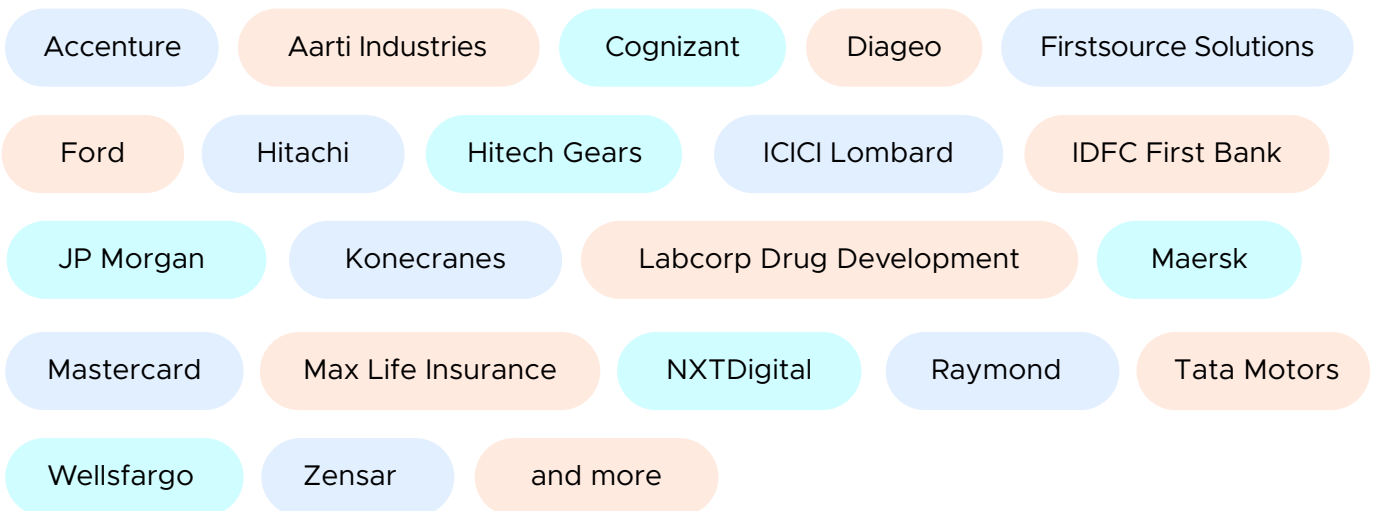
Accenture Aarti Industries Cognizant Diageo Firstsource Solutions

Ford Hitachi Hitech Gears ICICI Lombard IDFC First Bank

JP Morgan Konecranes Labcorp Drug Development Maersk

Mastercard Max Life Insurance NXTDigital Raymond Tata Motors

Wellsfargo Zensar and more